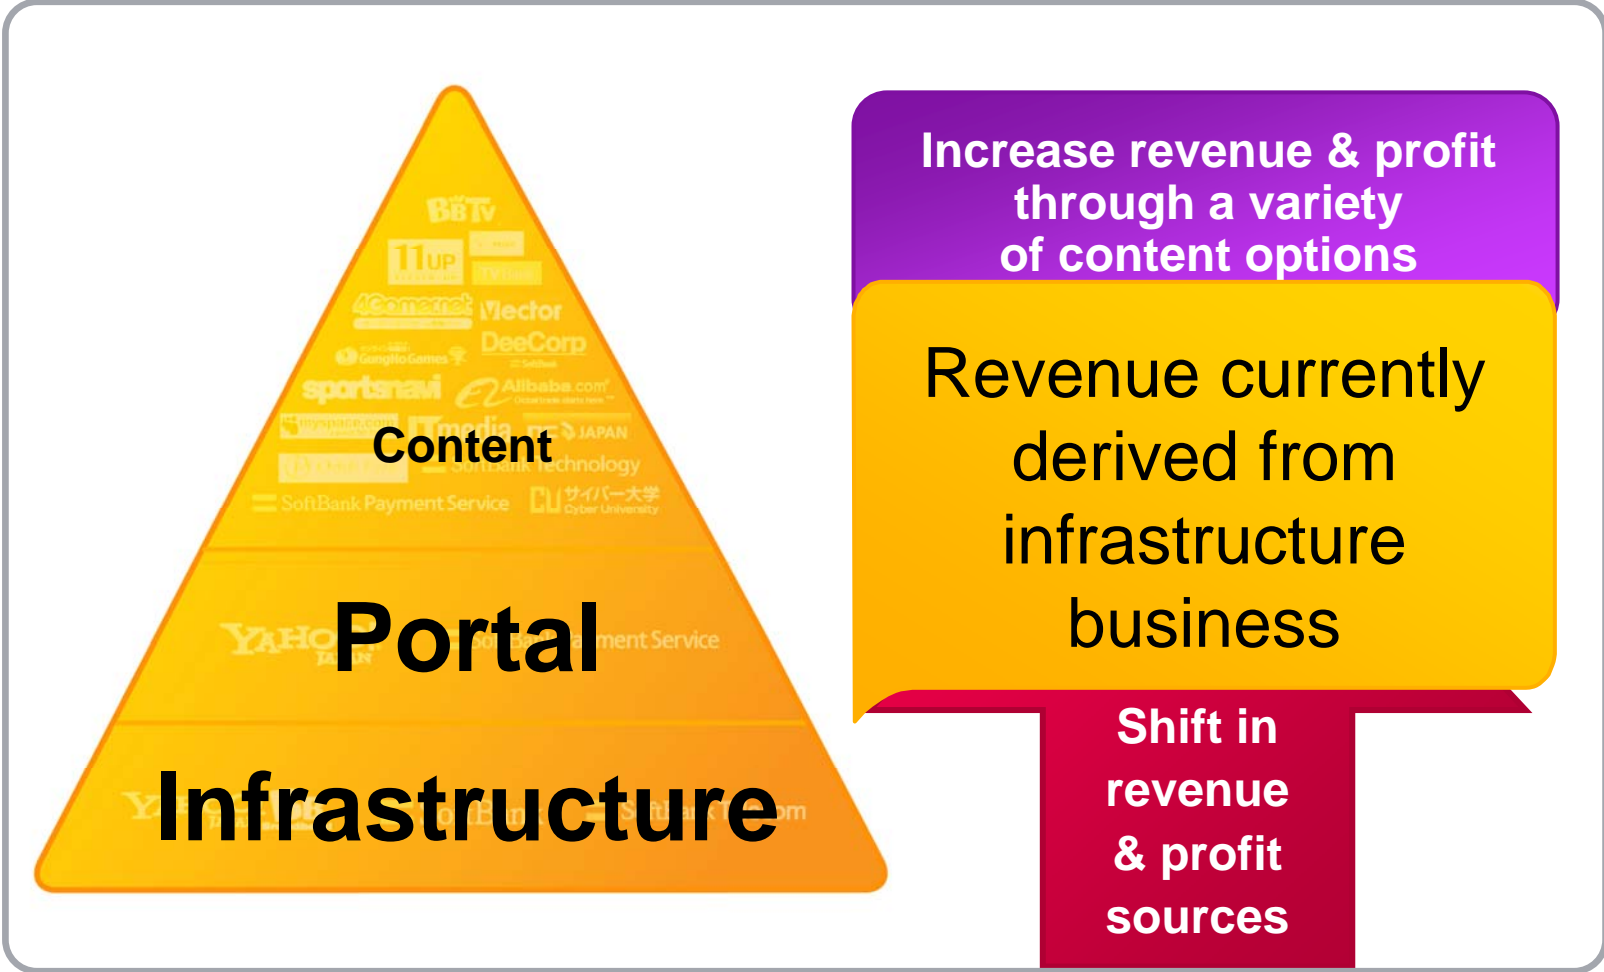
BBTV

11UP

4Gamer.net Vector

DeeCorp

GungHo Games

sportsnavi Alibaba.com

myspace.com

Content

SoftBank Technology

SoftBank Payment Service サイバー大学 Cyber University

YAHOO! JAPAN

Portal

ment Service

Infrastructure

Increase revenue & profit through a variety of content options

Revenue currently derived from infrastructure business

Shift in revenue & profit sources